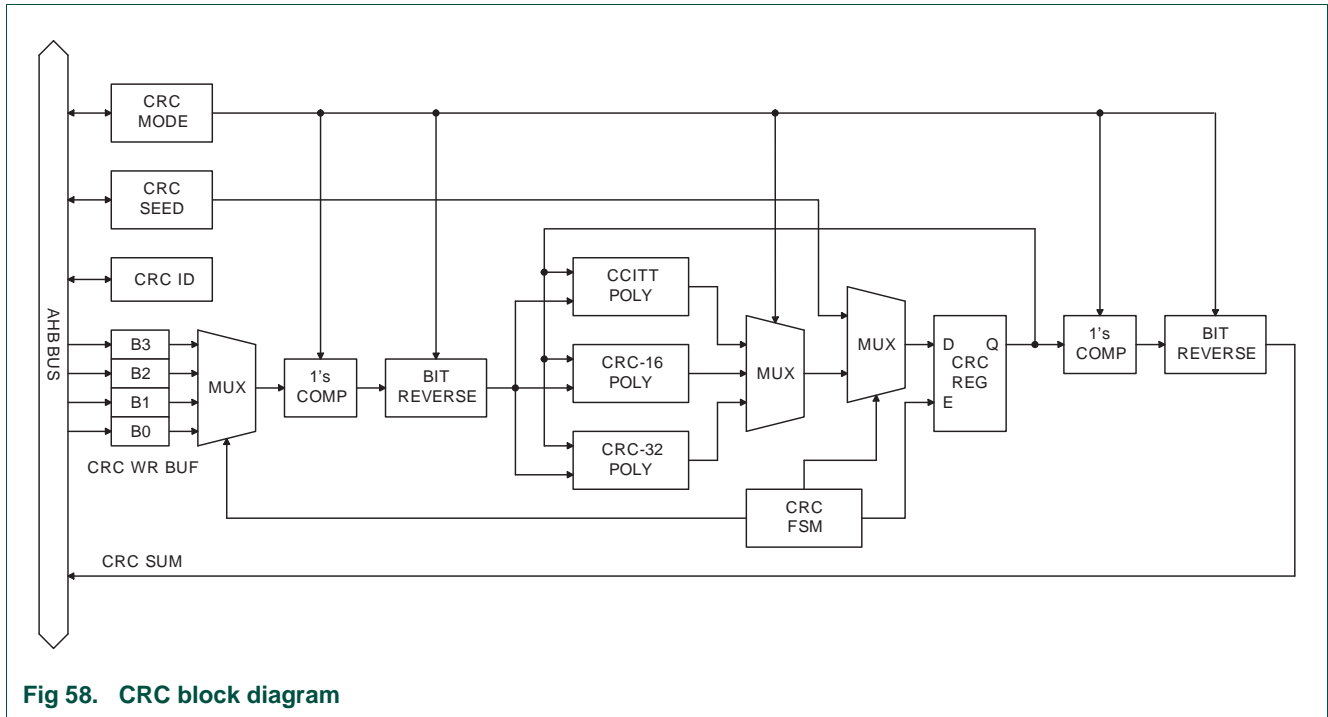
AHB BUS

CRC MODE

CRC SEED

CRC ID

B3

B2

B1

B0

CRC WR BUF

MUX

1's COMP

BIT REVERSE

CCITT POLY

CRC-16 POLY

CRC-32 POLY

MUX

MUX

D Q
CRC REG
E

1's COMP

BIT REVERSE

CRC FSM

CRC SUM

Fig 58. CRC block diagram